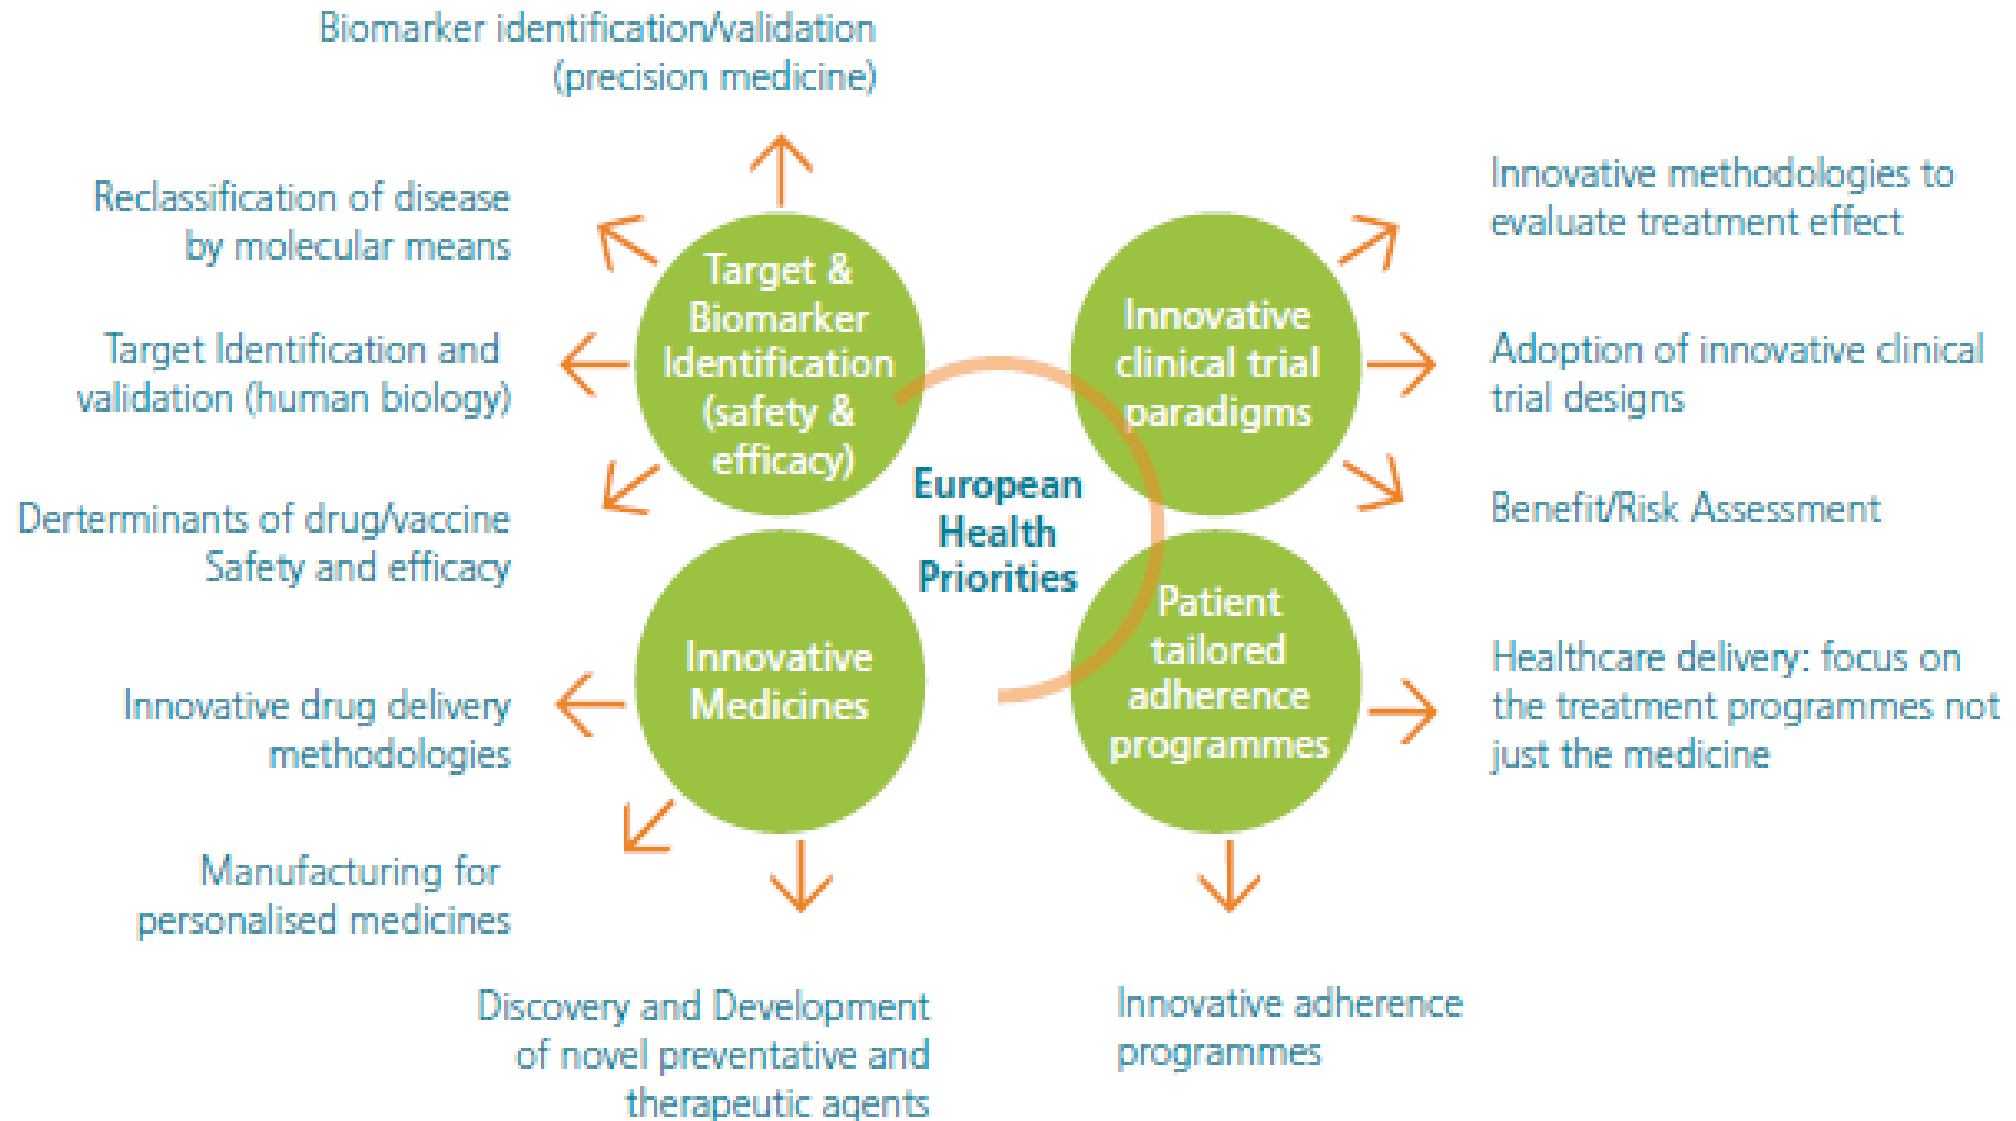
Biomarker identification/validation (precision medicine)

Reclassification of disease by molecular means

Target Identification and validation (human biology)

Derterminants of drug/vaccine Safety and efficacy

Innovative drug delivery methodologies

Manufacturing for personalised medicines

Discovery and Development of novel preventative and therapeutic agents

Target & Biomarker Identification (safety & efficacy)

Innovative clinical trial paradigms

European Health Priorities

Innovative Medicines

Patient tailored adherence programmes

Innovative methodologies to evaluate treatment effect

Adoption of innovative clinical trial designs

Benefit/Risk Assessment

Healthcare delivery: focus on the treatment programmes not just the medicine

Innovative adherence programmes